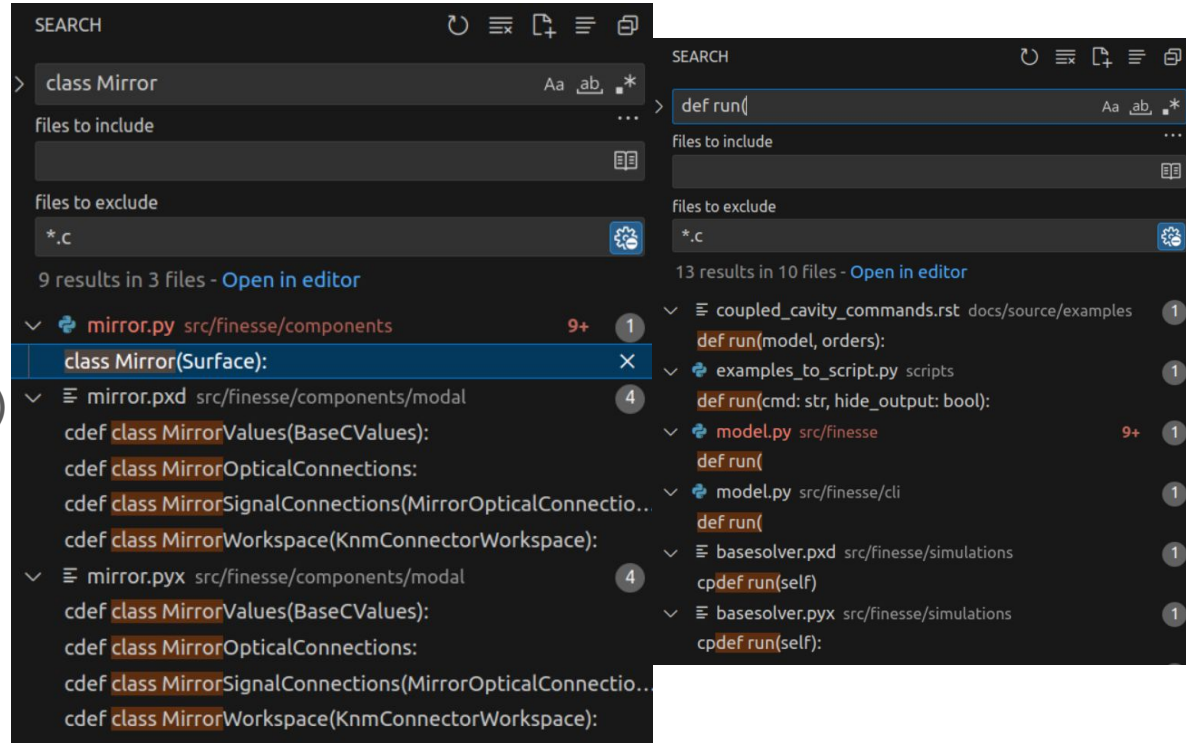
SEARCH

class Mirror Aa ab .*

files to include

files to exclude

*.c

9 results in 3 files - Open in editor

mirror.py src/finesse/components 9+ 1

class Mirror(Surface):

mirror.pxd src/finesse/components/modal 4

cdef class MirrorValues(BaseCValues):

cdef class MirrorOpticalConnections:

cdef class MirrorSignalConnections(MirrorOpticalConnectio...

cdef class MirrorWorkspace(KnmConnectorWorkspace):

mirror.pyx src/finesse/components/modal 4

cdef class MirrorValues(BaseCValues):

cdef class MirrorOpticalConnections:

cdef class MirrorSignalConnections(MirrorOpticalConnectio...

cdef class MirrorWorkspace(KnmConnectorWorkspace):

SEARCH

def run( Aa ab .*

files to include

files to exclude

*.c

13 results in 10 files - Open in editor

coupled_cavity_commands.rst docs/source/examples 1

def run(model, orders):

examples_to_script.py scripts 1

def run(cmd: str, hide_output: bool):

model.py src/finesse 9+ 1

def run(

model.py src/finesse/cli 1

def run(

basesolver.pxd src/finesse/simulations 1

cpdef run(self)

basesolver.pyx src/finesse/simulations 1

cpdef run(self):